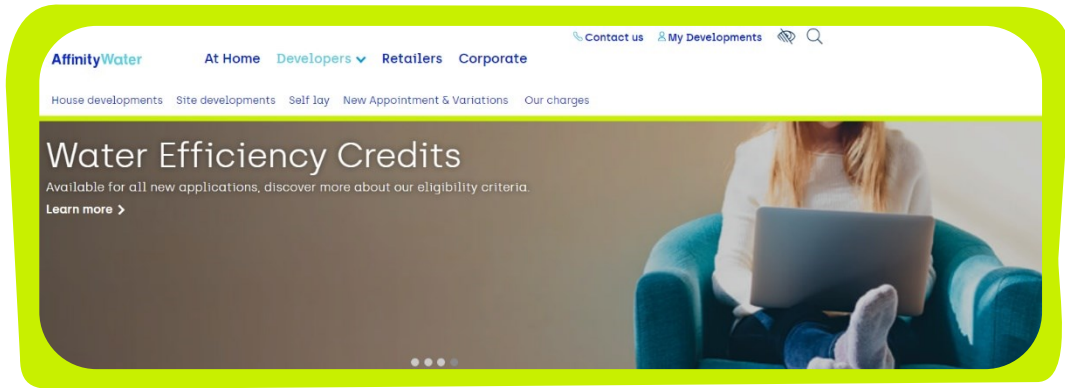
Contact us My Developments

AffinityWater At Home Developers Retailers Corporate

House developments Site developments Self lay New Appointment & Variations Our charges

Water Efficiency Credits

Available for all new applications, discover more about our eligibility criteria.

Learn more